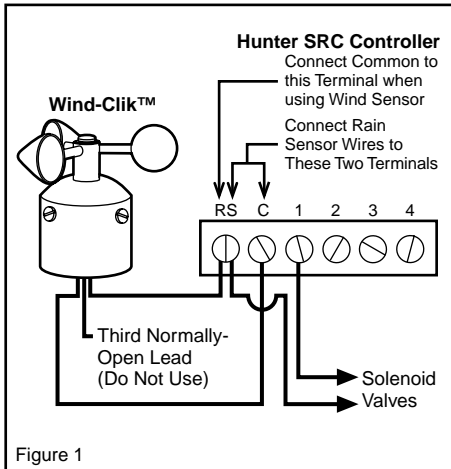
Hunter SRC Controller

Connect Common to this Terminal when using Wind Sensor

Wind-Clik™

Connect Rain Sensor Wires to These Two Terminals

RS C 1 2 3 4

Third Normally-Open Lead (Do Not Use)

Solenoid Valves

Figure 1